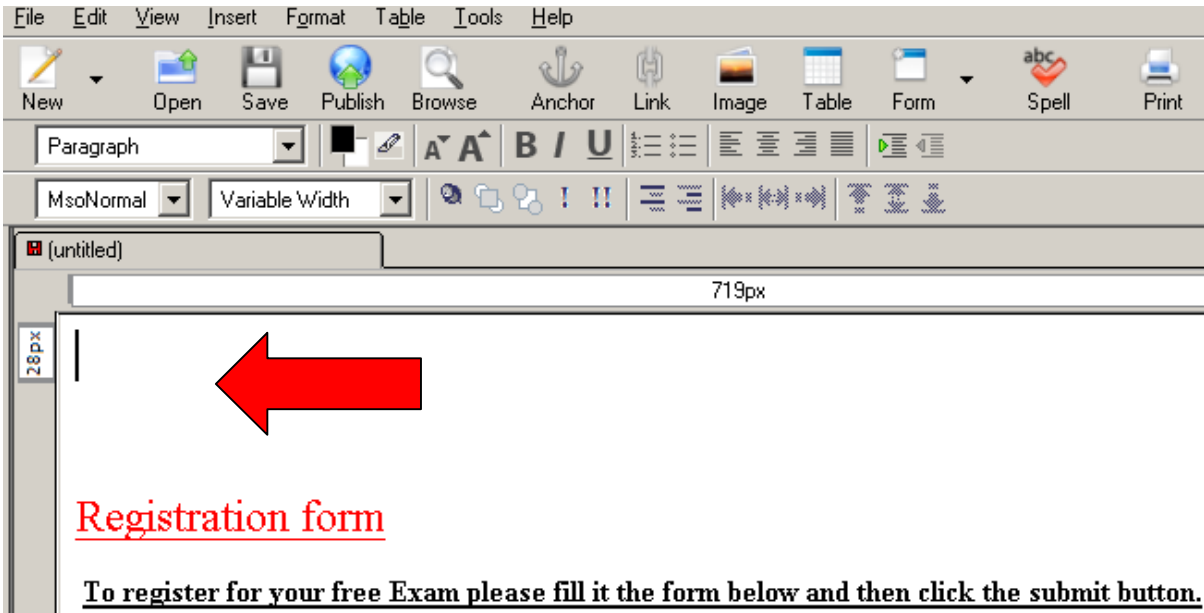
File Edit View Insert Format Table Tools Help

New Open Save Publish Browse Anchor Link Image Table Form Spell Print

Paragraph

B I U

MsoNormal Variable Width

(untitled)

719px

28px

Registration form

To register for your free Exam please fill it the form below and then click the submit button.